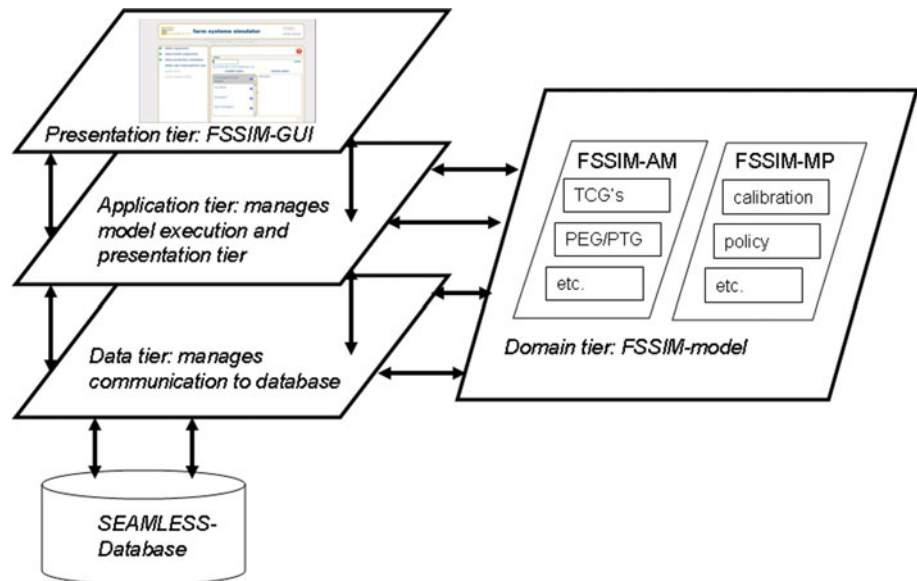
farm systems simulator

Presentation tier: FSSIM-GUI

Application tier: manages model execution and presentation tier

Data tier: manages communication to database

SEAMLESS-Database

FSSIM-AM

TCG's

PEG/PTG

etc.

FSSIM-MP

calibration

policy

etc.

Domain tier: FSSIM-model